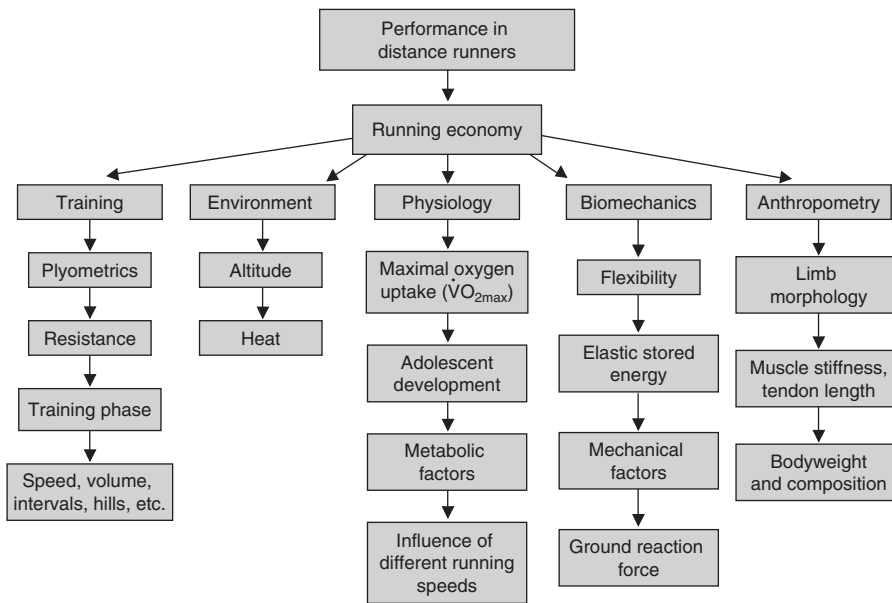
Performance in distance runners

Running economy

Training

Plyometrics

Resistance

Training phase

Speed, volume, intervals, hills, etc.

Environment

Altitude

Heat

Physiology

Maximal oxygen uptake ($\dot{V}O_{2max}$)

Adolescent development

Metabolic factors

Influence of different running speeds

Biomechanics

Flexibility

Elastic stored energy

Mechanical factors

Ground reaction force

Anthropometry

Limb morphology

Muscle stiffness, tendon length

Bodyweight and composition